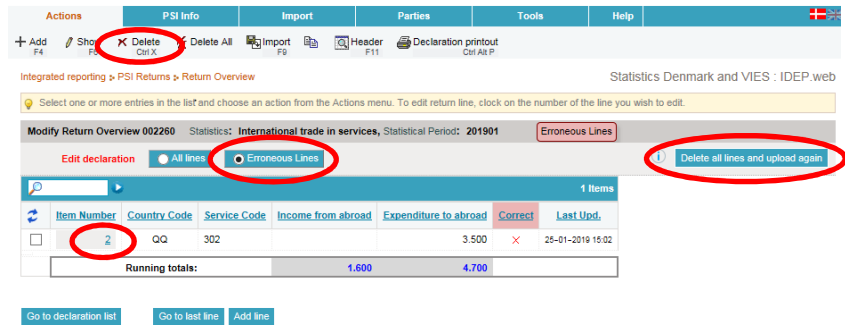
Actions | PSI Info | Import | Parties | Tools | Help

Add F4 | Show F5 | Delete Ctrl X | Delete All | Import F9 | Header F11 | Declaration printout Ctrl Alt P

Integrated reporting ▸ PSI Returns ▸ Return Overview

Statistics Denmark and VIES : IDEP.web

Select one or more entries in the list and choose an action from the Actions menu. To edit return line, click on the number of the line you wish to edit.

Modify Return Overview 002260 Statistics: International trade in services, Statistical Period: 201901

Erroneous Lines

Edit declaration All lines Erroneous Lines

Delete all lines and upload again

1 Items

| | Item Number | Country Code | Service Code | Income from abroad | Expenditure to abroad | Correct | Last Upd. |
|---|---|---|---|---|---|---|---|
| | 2 | QQ | 302 | | 3.500 | X | 25-01-2019 15:02 |
| | Running totals: | | | 1.600 | 4.700 | | |

Go to declaration list | Go to last line | Add line